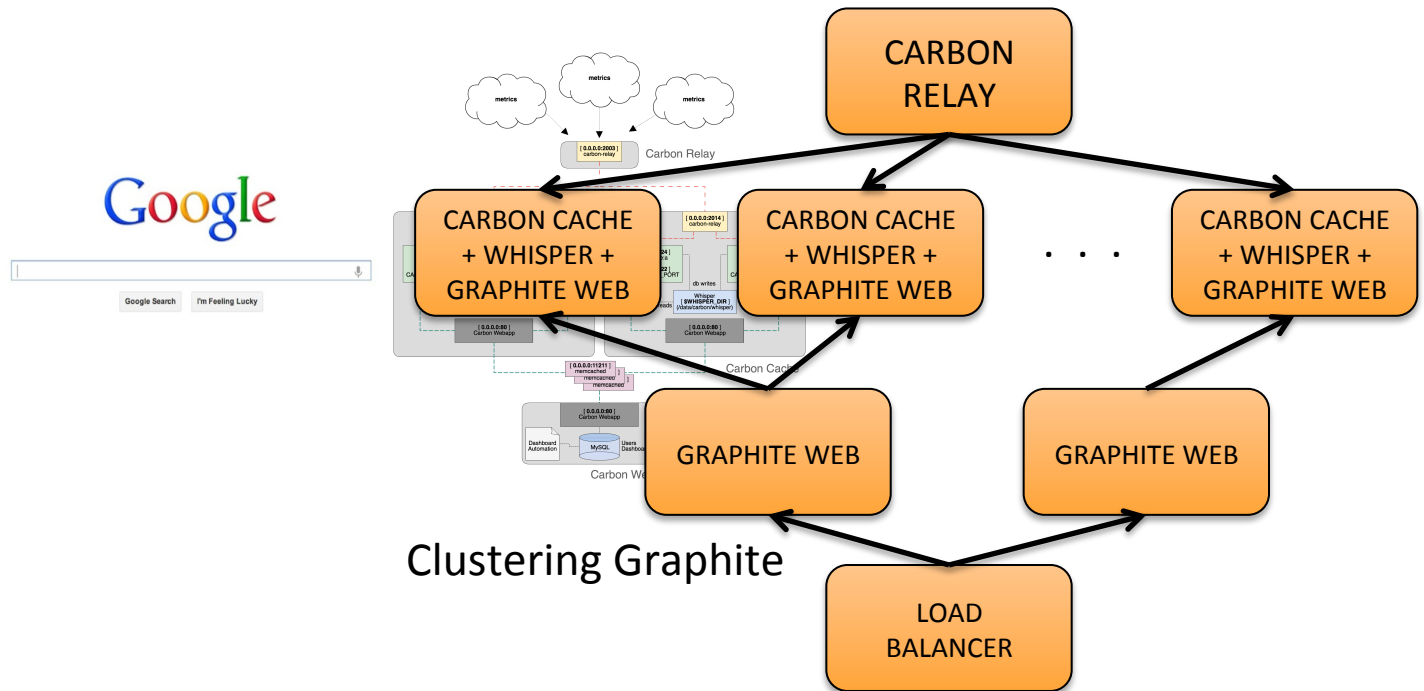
Google

Google Search I'm Feeling Lucky

metrics metrics metrics

[ 0.0.0.0:2003 ] carbon-relay

Carbon Relay

CARBON RELAY

CARBON CACHE + WHISPER + GRAPHITE WEB

[ 0.0.0.0:2014 ] carbon-relay

CARBON CACHE + WHISPER + GRAPHITE WEB

. . .

CARBON CACHE + WHISPER + GRAPHITE WEB

db writes

Whisper [ $WHISPER_DIR ] (/data/carbon/whisper)

[ 0.0.0.0:80 ] Carbon Webapp

[ 0.0.0.0:80 ] Carbon Webapp

Carbon Cache

[ 0.0.0.0:11211 ] memcached memcached memcached

[ 0.0.0.0:80 ] Carbon Webapp

Dashboard Automation

MySQL

Users Dashboa

Carbon We

GRAPHITE WEB

GRAPHITE WEB

Clustering Graphite

LOAD BALANCER